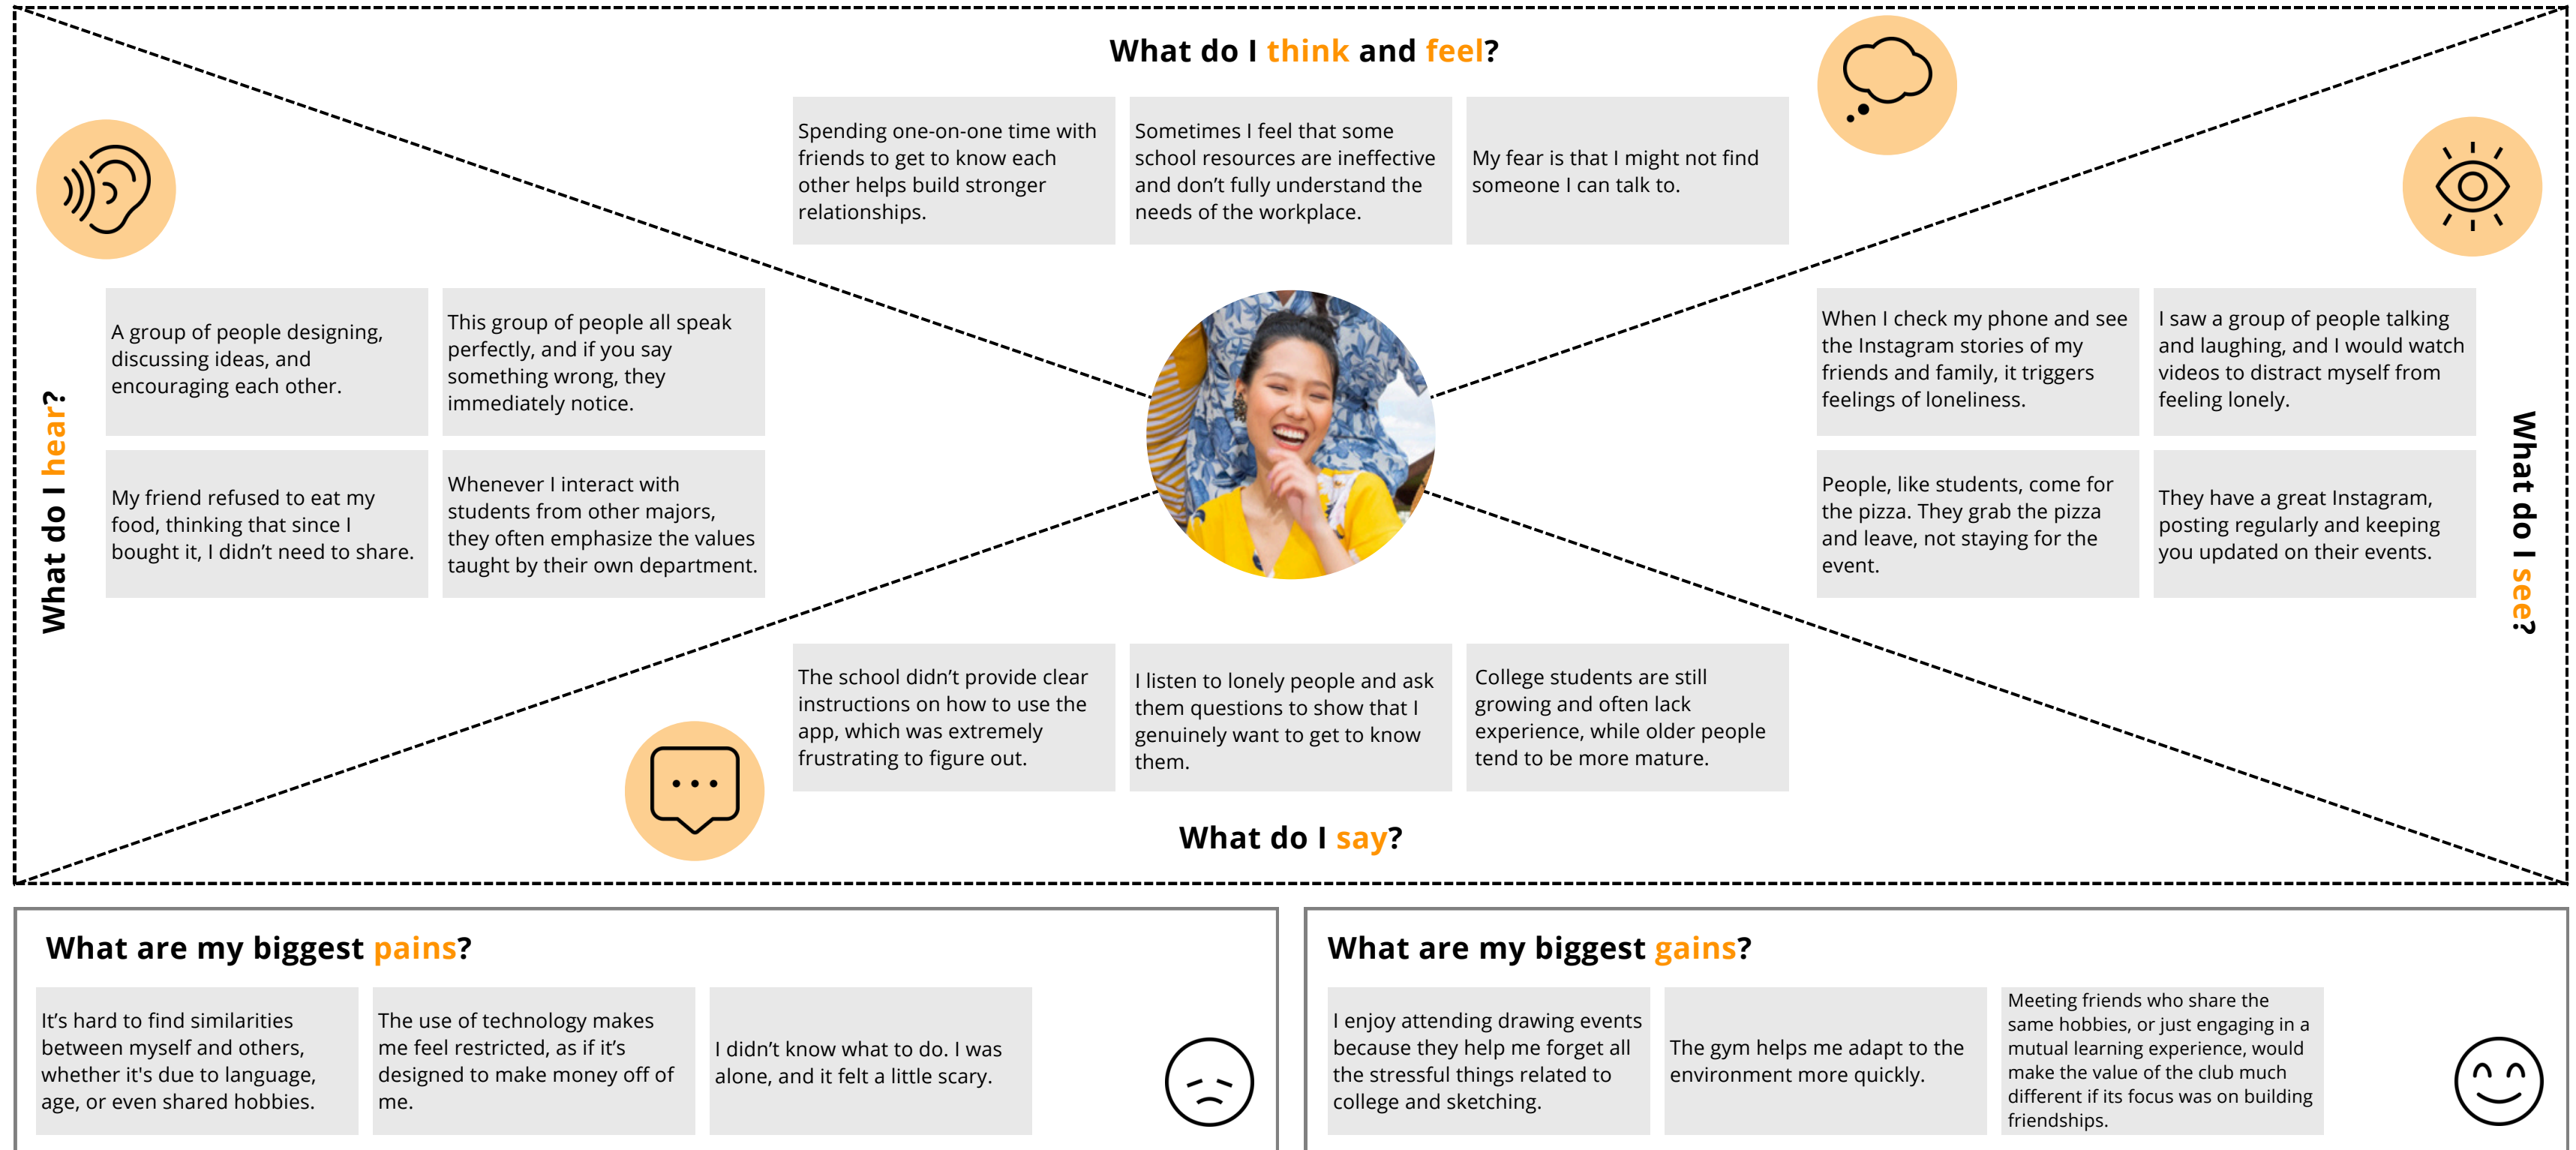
What do I think and feel?

Spending one-on-one time with friends to get to know each other helps build stronger relationships.

Sometimes I feel that some school resources are ineffective and don't fully understand the needs of the workplace.

My fear is that I might not find someone I can talk to.

What do I hear?

A group of people designing, discussing ideas, and encouraging each other.

This group of people all speak perfectly, and if you say something wrong, they immediately notice.

My friend refused to eat my food, thinking that since I bought it, I didn't need to share.

Whenever I interact with students from other majors, they often emphasize the values taught by their own department.

What do I see?

When I check my phone and see the Instagram stories of my friends and family, it triggers feelings of loneliness.

I saw a group of people talking and laughing, and I would watch videos to distract myself from feeling lonely.

People, like students, come for the pizza. They grab the pizza and leave, not staying for the event.

They have a great Instagram, posting regularly and keeping you updated on their events.

The school didn't provide clear instructions on how to use the app, which was extremely frustrating to figure out.

I listen to lonely people and ask them questions to show that I genuinely want to get to know them.

College students are still growing and often lack experience, while older people tend to be more mature.

What do I say?

What are my biggest pains?

It's hard to find similarities between myself and others, whether it's due to language, age, or even shared hobbies.

The use of technology makes me feel restricted, as if it's designed to make money off of me.

I didn't know what to do. I was alone, and it felt a little scary.

What are my biggest gains?

I enjoy attending drawing events because they help me forget all the stressful things related to college and sketching.

The gym helps me adapt to the environment more quickly.

Meeting friends who share the same hobbies, or just engaging in a mutual learning experience, would make the value of the club much different if its focus was on building friendships.